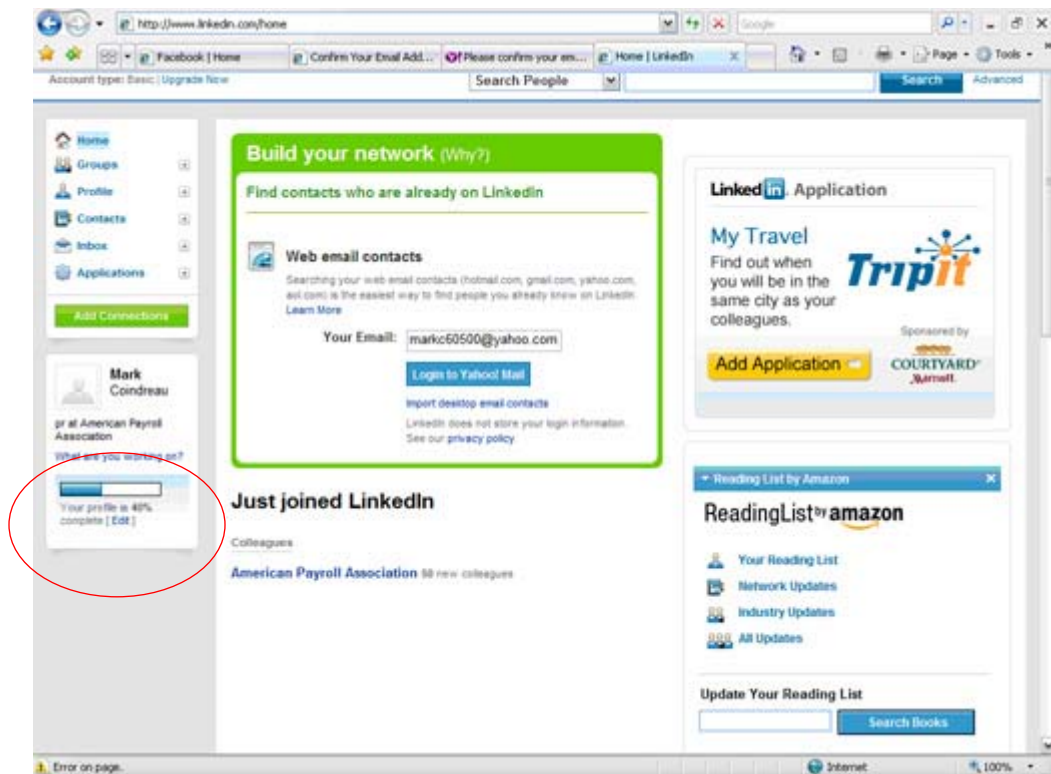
http://www.linkedin.com/home

Google

Facebook | Home

Confirm Your Email Add...

Please confirm your em...

Home | LinkedIn

Page

Tools

Account type: Basic | Upgrade Now

Search People

Search

Advanced

Home

Groups

Profile

Contacts

Inbox

Applications

Add Connections

Mark Coindreau

pr at American Payroll Association

What are you working on?

Your profile is 40% complete [ Edit ]

Build your network (Why?)

Find contacts who are already on LinkedIn

Web email contacts

Searching your web email contacts (hotmail.com, gmail.com, yahoo.com, aol.com) is the easiest way to find people you already know on LinkedIn. Learn More

Your Email: markc60500@yahoo.com

Login to Yahoo! Mail

Import desktop email contacts

LinkedIn does not store your login information. See our privacy policy

Just joined LinkedIn

Colleagues

American Payroll Association 50 new colleagues

LinkedIn Application

My Travel

Find out when you will be in the same city as your colleagues.

TripIt

Sponsored by

Add Application

COURTYARD Marriott

Reading List by Amazon

ReadingList by amazon

Your Reading List

Network Updates

Industry Updates

All Updates

Update Your Reading List

Search Books

Error on page.

Internet

100%